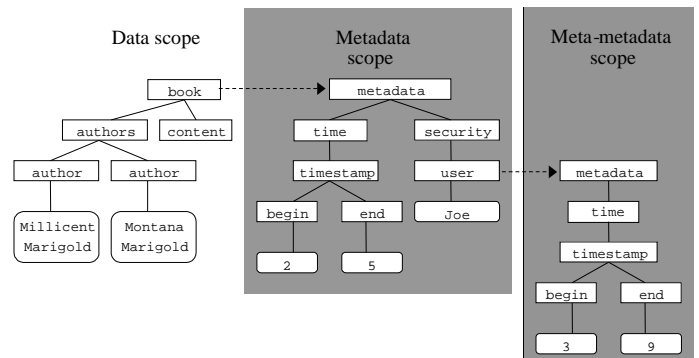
Data scope

book

authors

content

author

author

Millicent Marigold

Montana Marigold

Metadata scope

metadata

time

security

timestamp

user

begin

end

Joe

2

5

Meta-metadata scope

metadata

time

timestamp

begin

end

3

9